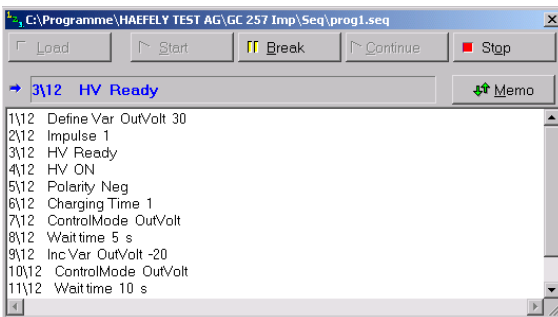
C:\Programme\HAEFELY TEST AG\GC 257 Imp\Seq\prog1.seq

Load
Start
Break
Continue
Stop

3\12 HV Ready
Memo

1\12 Define Var OutVolt 30
2\12 Impulse 1
3\12 HV Ready
4\12 HV ON
5\12 Polarity Neg
6\12 Charging Time 1
7\12 ControlMode OutVolt
8\12 Wait time 5 s
9\12 Inc Var OutVolt -20
10\12 ControlMode OutVolt
11\12 Wait time 10 s